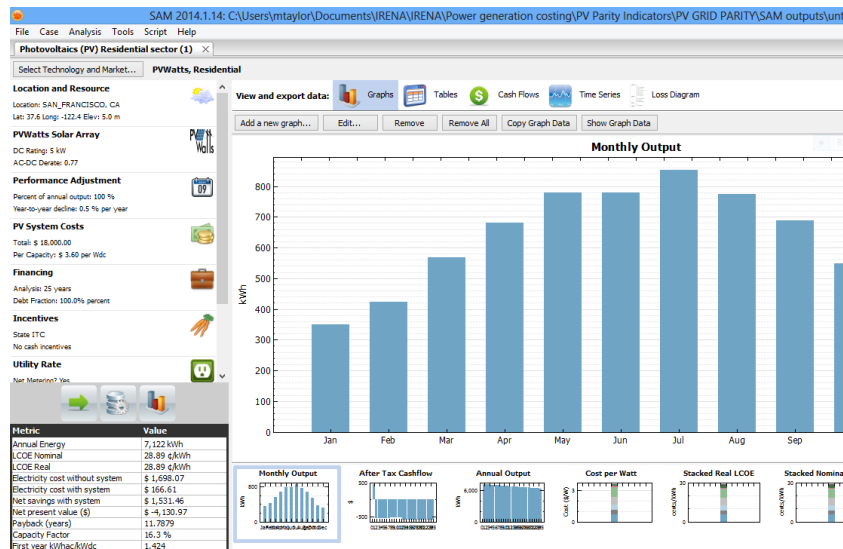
SAM 2014.1.14: C:\Users\mtaylor\Documents\IRENA\IRENA\Power generation costing\PV Parity Indicators\PV GRID PARITY\SAM outputs\un

File Case Analysis Tools Script Help

Photovoltaics (PV) Residential sector (1)

Select Technology and Market... PVWatts, Residential

Location and Resource
Location: SAN_FRANCISCO, CA
Lat: 37.6 Lng: -122.4 Elev: 5.0 m

PVWatts Solar Array
DC Rating: 5 kW
AC-DC Derate: 0.77

Performance Adjustment
Percent of annual output: 100 %
Year-to-year decline: 0.5 % per year

PV System Costs
Total: $ 18,000.00
Per Capacity: $ 3.60 per Wdc

Financing
Analysis: 25 years
Debt Fraction: 100.0% percent

Incentives
State ITC
No cash incentives

Utility Rate
Net Metering? Yes

| Metric | Value |
|---|---|
| Annual Energy | 7,122 kWh |
| LCOE Nominal | 28.89 ¢/kWh |
| LCOE Real | 28.89 ¢/kWh |
| Electricity cost without system | $ 1,698.07 |
| Electricity cost with system | $ 166.61 |
| Net savings with system | $ 1,531.46 |
| Net present value ($) | $ -4,130.97 |
| Payback (years) | 11.7879 |
| Capacity Factor | 16.3 % |
| First year kWhac/kWdc | 1,424 |

View and export data: Graphs Tables Cash Flows Time Series Loss Diagram

Add a new graph... Edit... Remove Remove All Copy Graph Data Show Graph Data

Monthly Output

kWh
800
700
600
500
400
300
200
100
0
Jan Feb Mar Apr May Jun Jul Aug Sep

Monthly Output
After Tax Cashflow
Annual Output
Cost per Watt
Stacked Real LCOE
Stacked Nomina